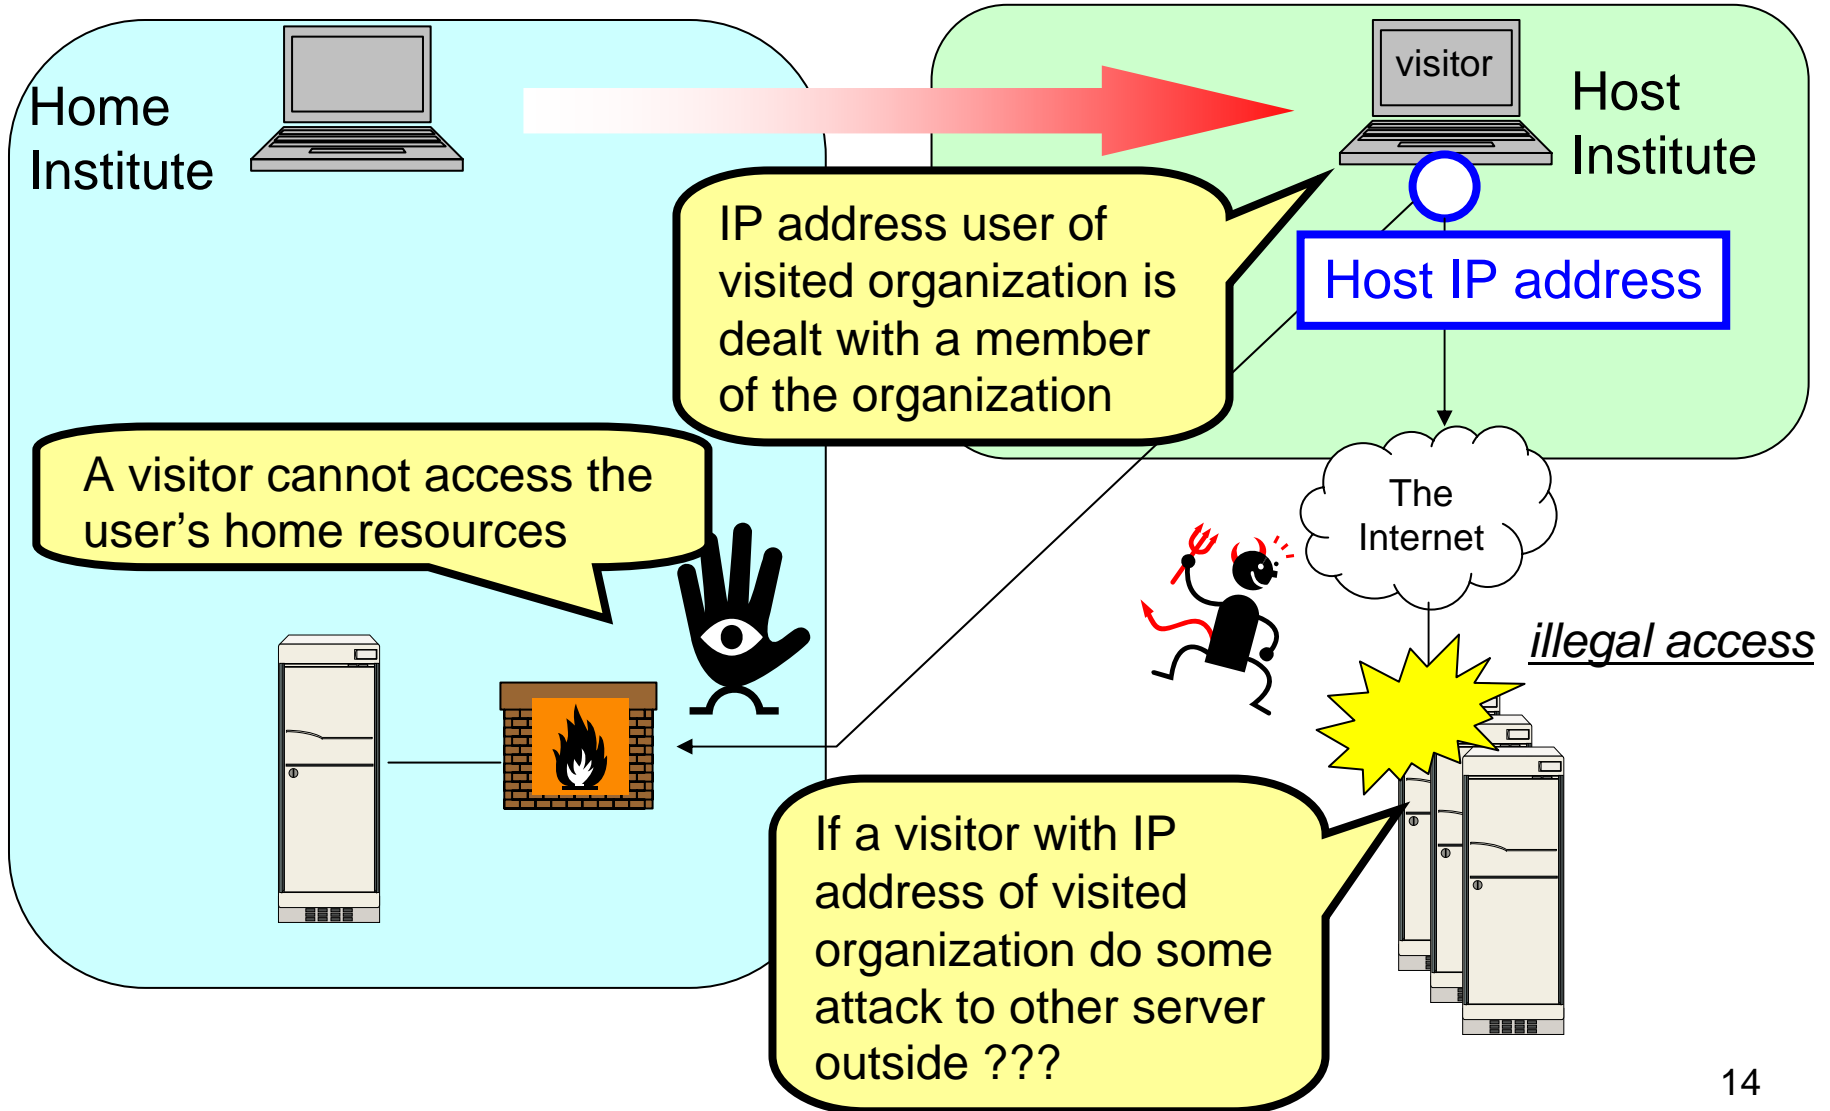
Home Institute

visitor

Host Institute

IP address user of visited organization is dealt with a member of the organization

Host IP address

A visitor cannot access the user’s home resources

The Internet

illegal access

If a visitor with IP address of visited organization do some attack to other server outside ???

14